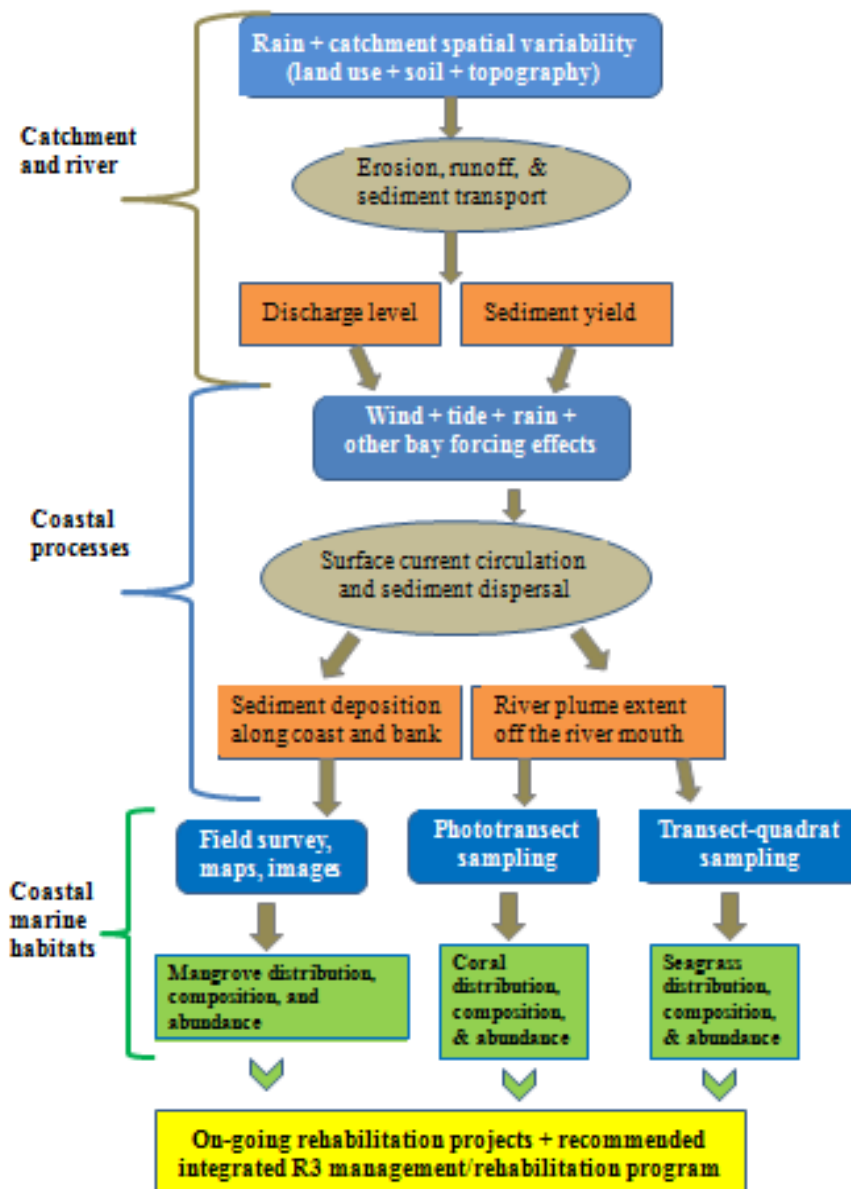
Catchment and river

Rain + catchment spatial variability (land use + soil + topography)

Erosion, runoff, & sediment transport

Discharge level

Sediment yield

Coastal processes

Wind + tide + rain + other bay forcing effects

Surface current circulation and sediment dispersal

Sediment deposition along coast and bank

River plume extent off the river mouth

Coastal marine habitats

Field survey, maps, images

Phototransect sampling

Transect-quadrat sampling

Mangrove distribution, composition, and abundance

Coral distribution, composition, & abundance

Seagrass distribution, composition, & abundance

On-going rehabilitation projects + recommended integrated R3 management/rehabilitation program